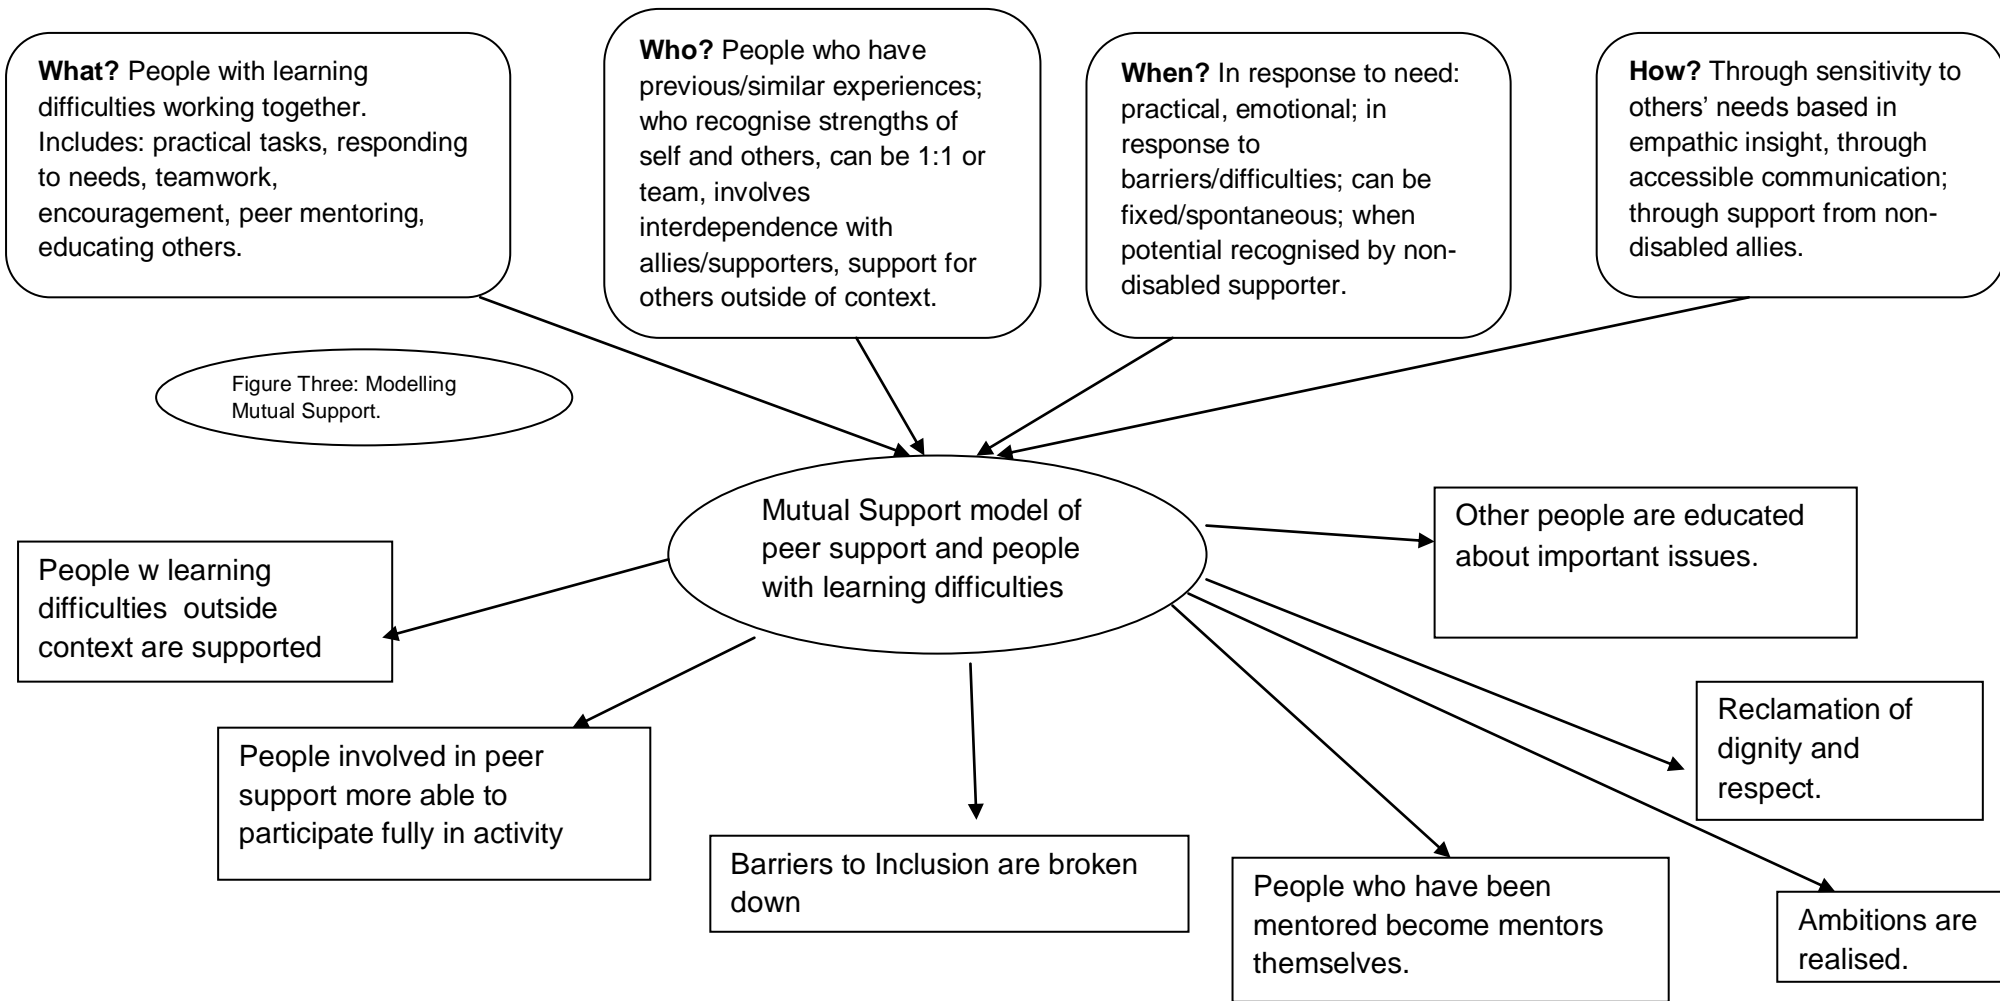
**What?** People with learning difficulties working together. Includes: practical tasks, responding to needs, teamwork, encouragement, peer mentoring, educating others.

**Who?** People who have previous/similar experiences; who recognise strengths of self and others, can be 1:1 or team, involves interdependence with allies/supporters, support for others outside of context.

**When?** In response to need: practical, emotional; in response to barriers/difficulties; can be fixed/spontaneous; when potential recognised by non-disabled supporter.

**How?** Through sensitivity to others' needs based in empathic insight, through accessible communication; through support from non-disabled allies.

Figure Three: Modelling Mutual Support.

Mutual Support model of peer support and people with learning difficulties

Other people are educated about important issues.

People w learning difficulties outside context are supported

Reclamation of dignity and respect.

People involved in peer support more able to participate fully in activity

Barriers to Inclusion are broken down

People who have been mentored become mentors themselves.

Ambitions are realised.